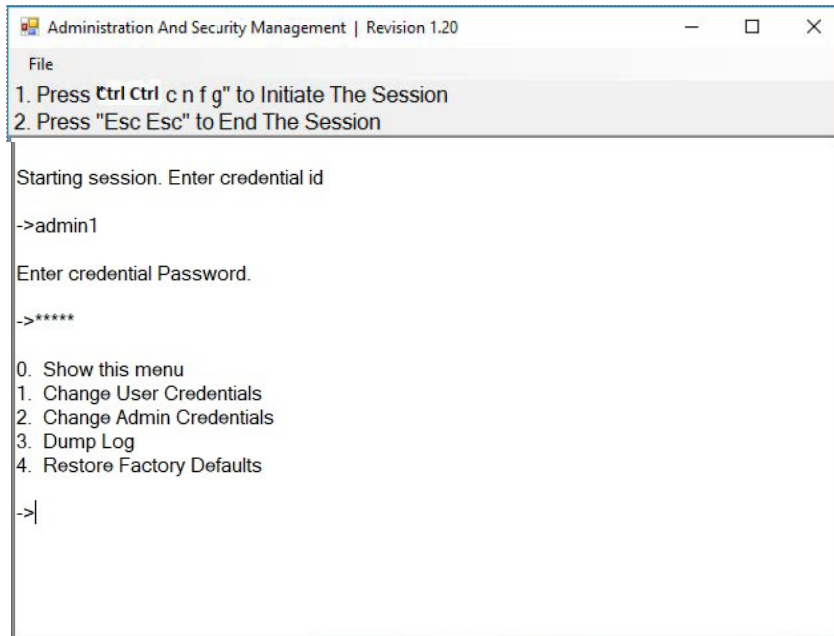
Administration And Security Management | Revision 1.20

File

1. Press Ctrl Ctrl c n f g" to Initiate The Session
2. Press "Esc Esc" to End The Session

Starting session. Enter credential id

->admin1

Enter credential Password.

->*****

0. Show this menu
1. Change User Credentials
2. Change Admin Credentials
3. Dump Log
4. Restore Factory Defaults

->|